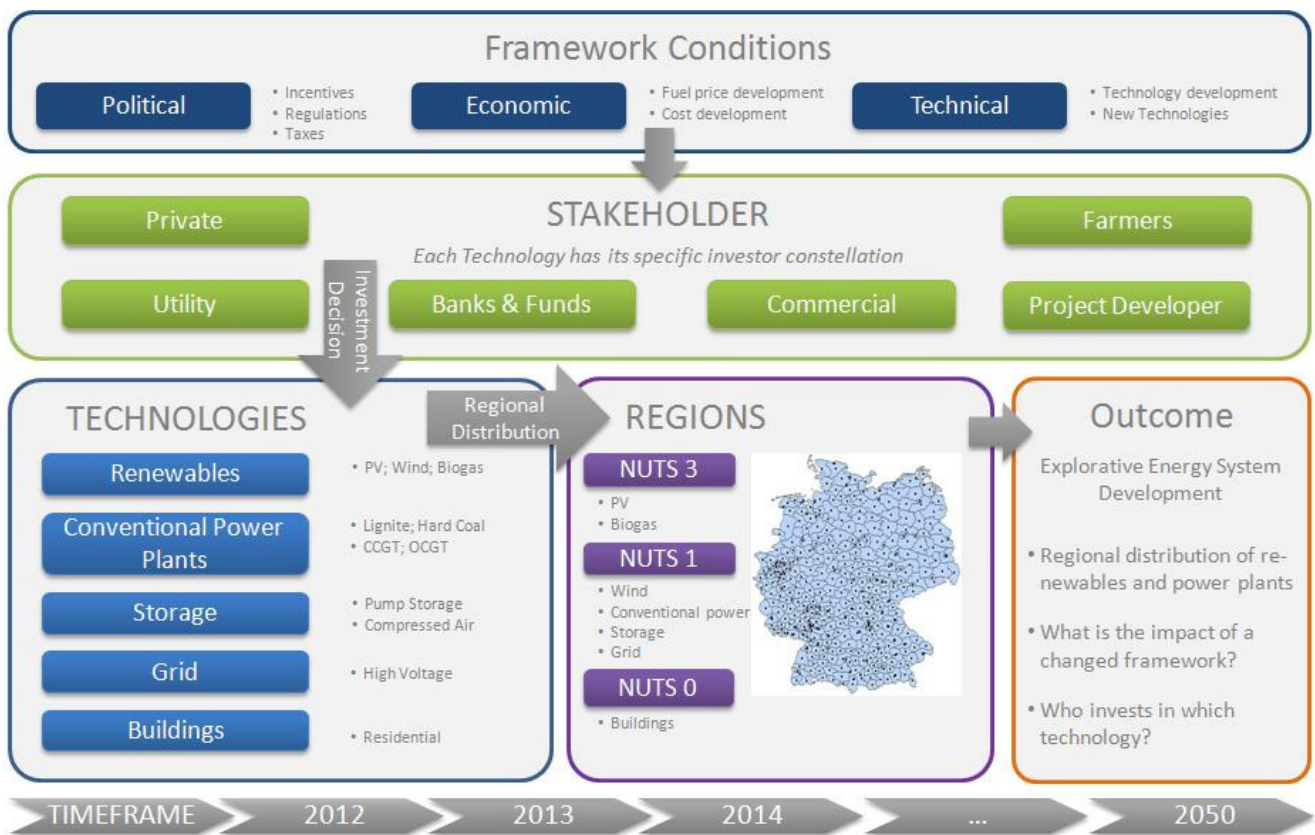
Framework Conditions

Political
• Incentives
• Regulations
• Taxes

Economic
• Fuel price development
• Cost development

Technical
• Technology development
• New Technologies

STAKEHOLDER

Each Technology has its specific investor constellation

Private

Farmers

Investment Decision

Utility

Banks & Funds

Commercial

Project Developer

TECHNOLOGIES

Renewables
• PV; Wind; Biogas

Conventional Power Plants
• Lignite; Hard Coal
• CCGT; OCGT

Storage
• Pump Storage
• Compressed Air

Grid
• High Voltage

Buildings
• Residential

Regional Distribution

REGIONS

NUTS 3
• PV
• Biogas

NUTS 1
• Wind
• Conventional power
• Storage
• Grid

NUTS 0
• Buildings

Outcome

Explorative Energy System Development

• Regional distribution of renewables and power plants

• What is the impact of a changed framework?

• Who invests in which technology?

TIMEFRAME | 2012 | 2013 | 2014 | ... | 2050